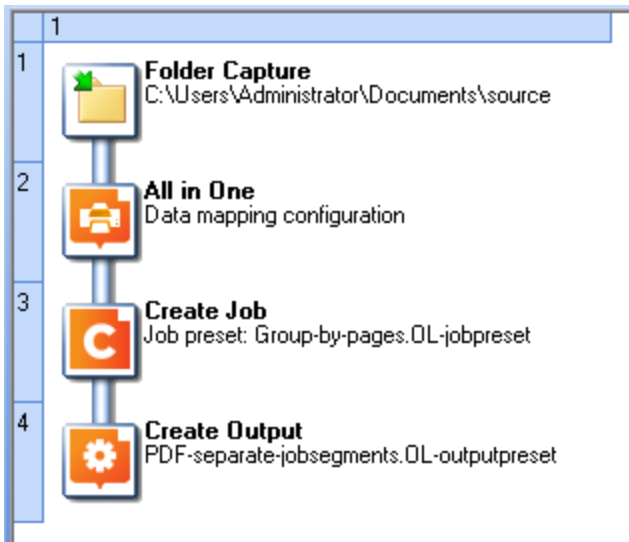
1

1 **Folder Capture**
C:\Users\Administrator\Documents\source

2 **All in One**
Data mapping configuration

3 **Create Job**
Job preset: Group-by-pages.OL-jobpreset

4 **Create Output**
PDF-separate-jobsegments.OL-outputpreset